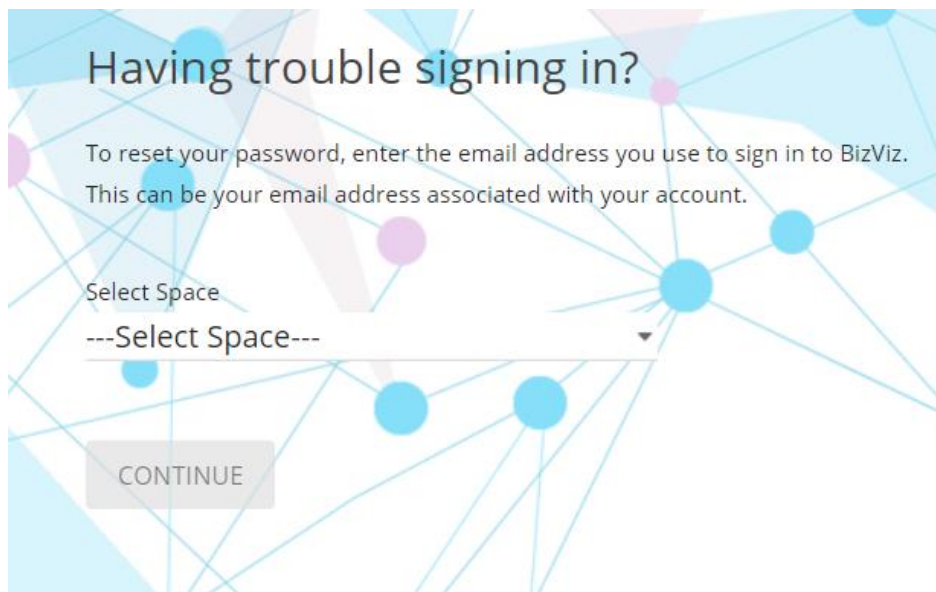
Having trouble signing in?

To reset your password, enter the email address you use to sign in to BizViz. This can be your email address associated with your account.

Select Space

---Select Space---

CONTINUE